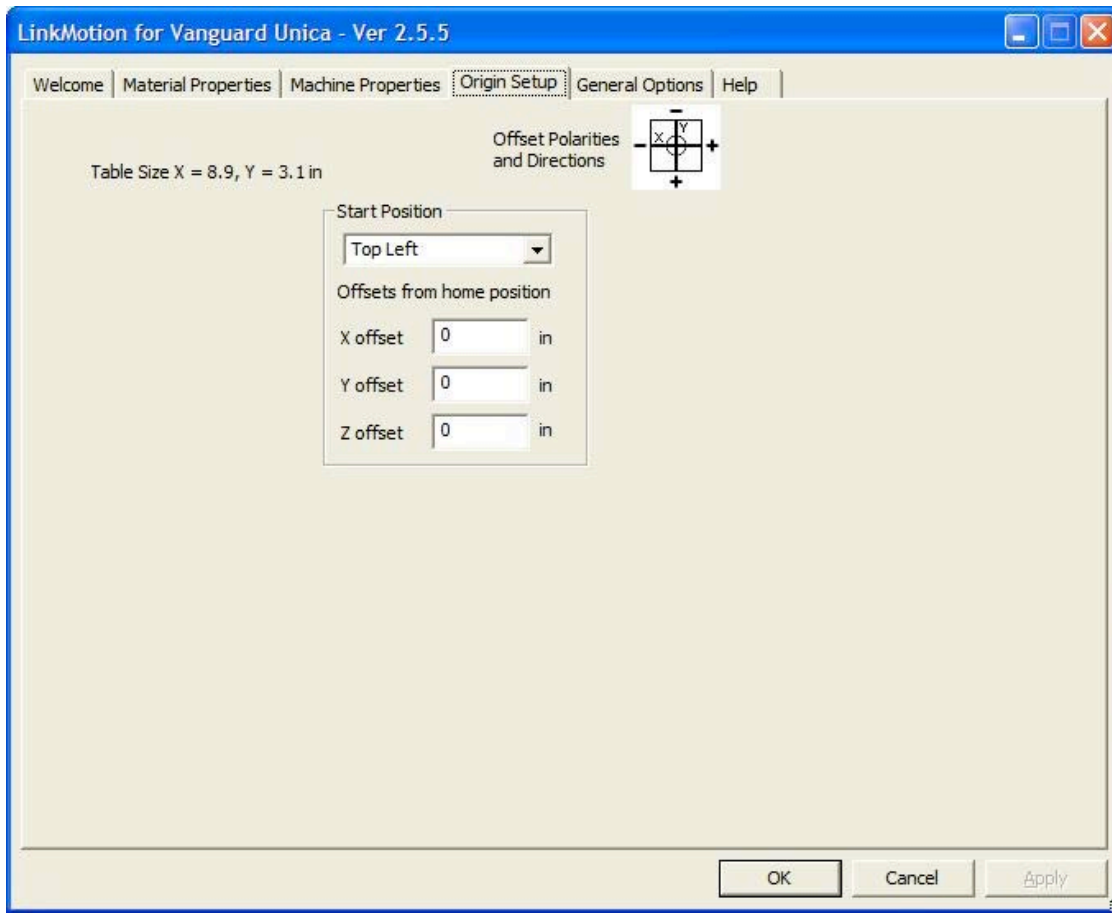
LinkMotion for Vanguard Unica - Ver 2.5.5

Welcome | Material Properties | Machine Properties | Origin Setup | General Options | Help

Offset Polarities and Directions

−
X Y
− +
+

Table Size X = 8.9, Y = 3.1 in

Start Position

Top Left

Offsets from home position

X offset 0 in

Y offset 0 in

Z offset 0 in

OK

Cancel

Apply